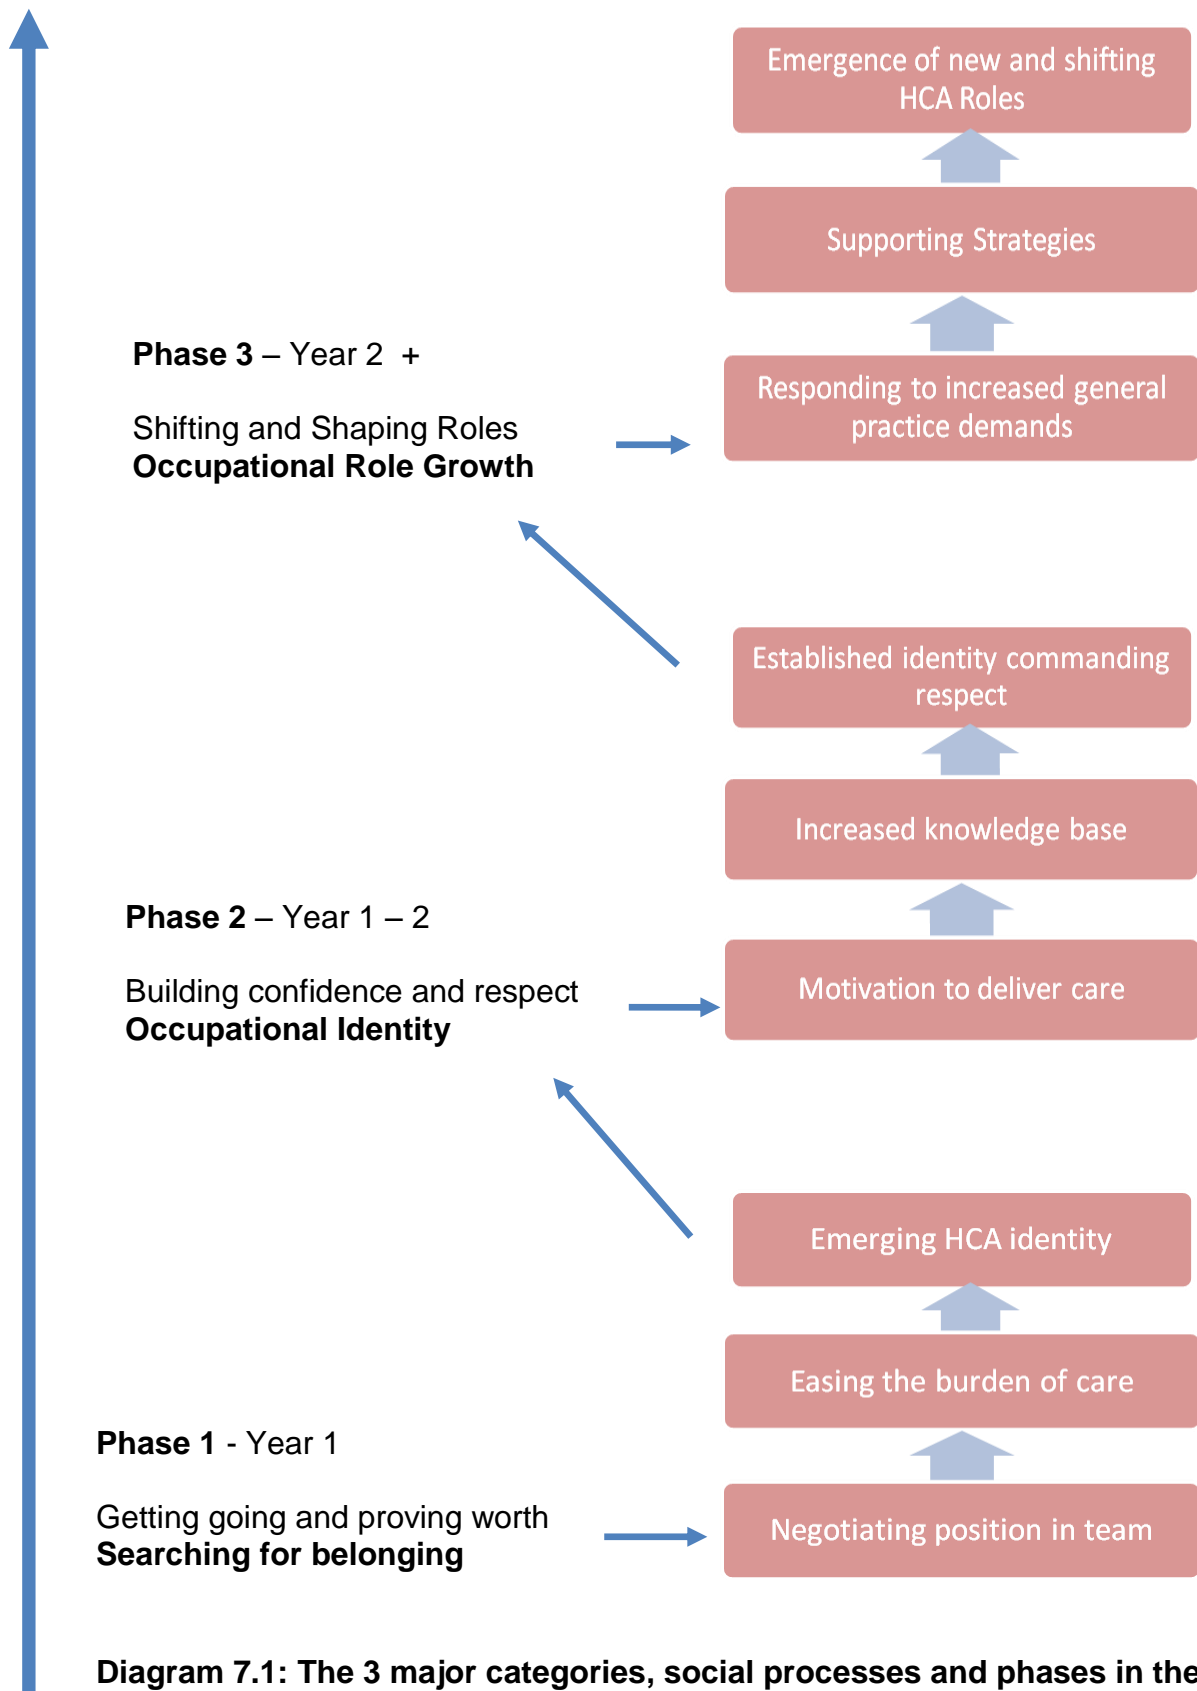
Emergence of new and shifting HCA Roles

Supporting Strategies

Phase 3 – Year 2 +

Shifting and Shaping Roles
**Occupational Role Growth**

Responding to increased general practice demands

Established identity commanding respect

Increased knowledge base

Phase 2 – Year 1 – 2

Building confidence and respect
**Occupational Identity**

Motivation to deliver care

Emerging HCA identity

Easing the burden of care

Phase 1 - Year 1

Getting going and proving worth
**Searching for belonging**

Negotiating position in team

**Diagram 7.1: The 3 major categories, social processes and phases in the**